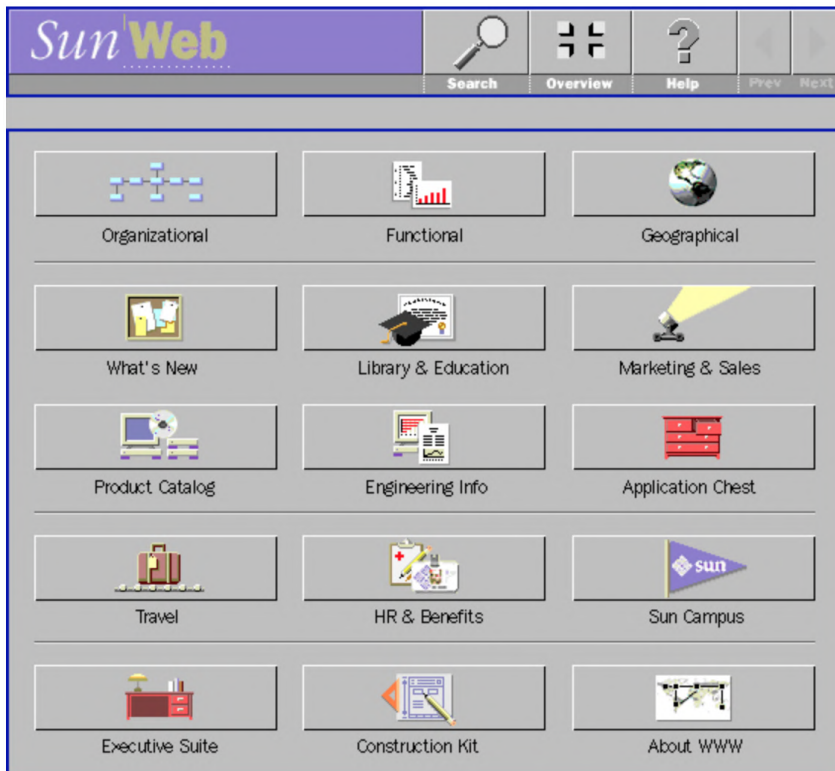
SunWeb

Search Overview Help Prev Next

Organizational
Functional
Geographical

What's New
Library & Education
Marketing & Sales

Product Catalog
Engineering Info
Application Chest

Travel
HR & Benefits
sun
Sun Campus

Executive Suite
Construction Kit
About WWW